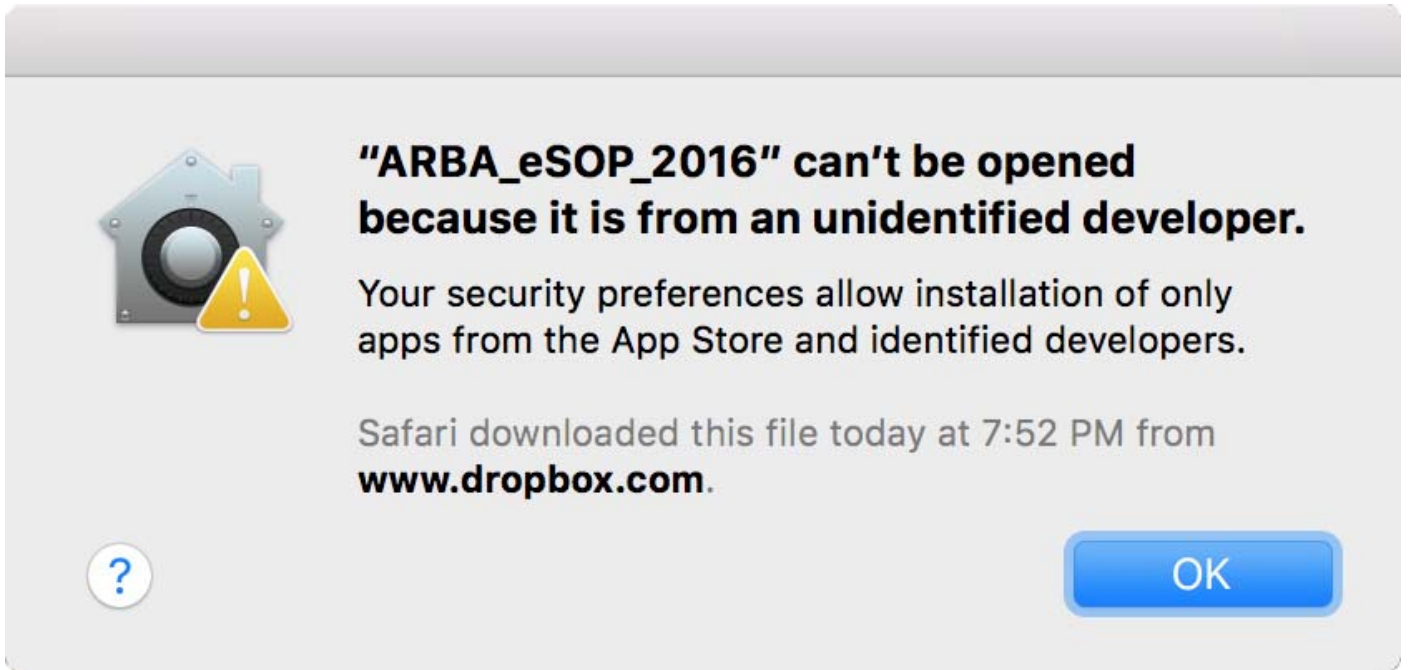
"ARBA_eSOP_2016" can't be opened because it is from an unidentified developer.

Your security preferences allow installation of only apps from the App Store and identified developers.

Safari downloaded this file today at 7:52 PM from www.dropbox.com.

?

OK